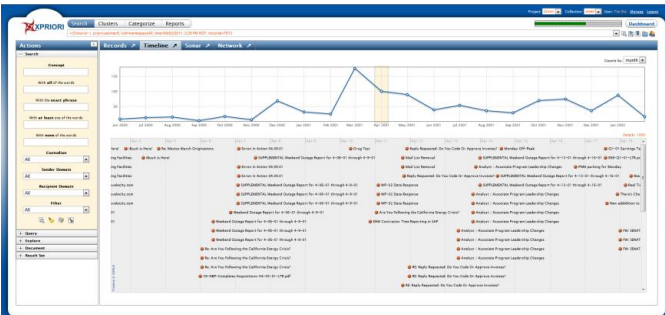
XPRIORI Search Clusters Categorize Reports

Dashboard

Actions

Search

Concept

With all of the words

With the exact phrase

With at least one of the words

With none of the words

Custodian

All

Sender Domain

All

Recipient Domain

All

Filter

All

Query

Explore

Document

Result Set

Records Timeline Sonar Network

Count by month

150

100

50

Jun 2000 Jul 2000 Aug 2000 Sep 2000 Oct 2000 Nov 2000 Dec 2000 Jan 2001 Feb 2001 Mar 2001 Apr 2001 May 2001 Jun 2001 Jul 2001 Aug 2001 Sep 2001 Oct 2001 Nov 2001 Dec 2001 Jan 2002

Blunt is Here!

Re: Master March Originations

Errors in Action 05-05-01

Drug Test

Reply Requested: Do You Code Or Approve Invoices?

Monday Off-Peak

Mail List Removal

SUPPLEMENTAL Weekend Outage Report for 4-06-01 through 4-9-01

Analyst - Associate Program Leadership Changes

PNM parking for Monday

WP-02 Data Response

Weekend Outage Report for 4-06-01 through 4-9-01

Are You Following the California Energy Crisis?

Re: Are You Following the California Energy Crisis?

RE: Reply Requested: Do You Code Or Approve Invoices?

FW: SEMPT